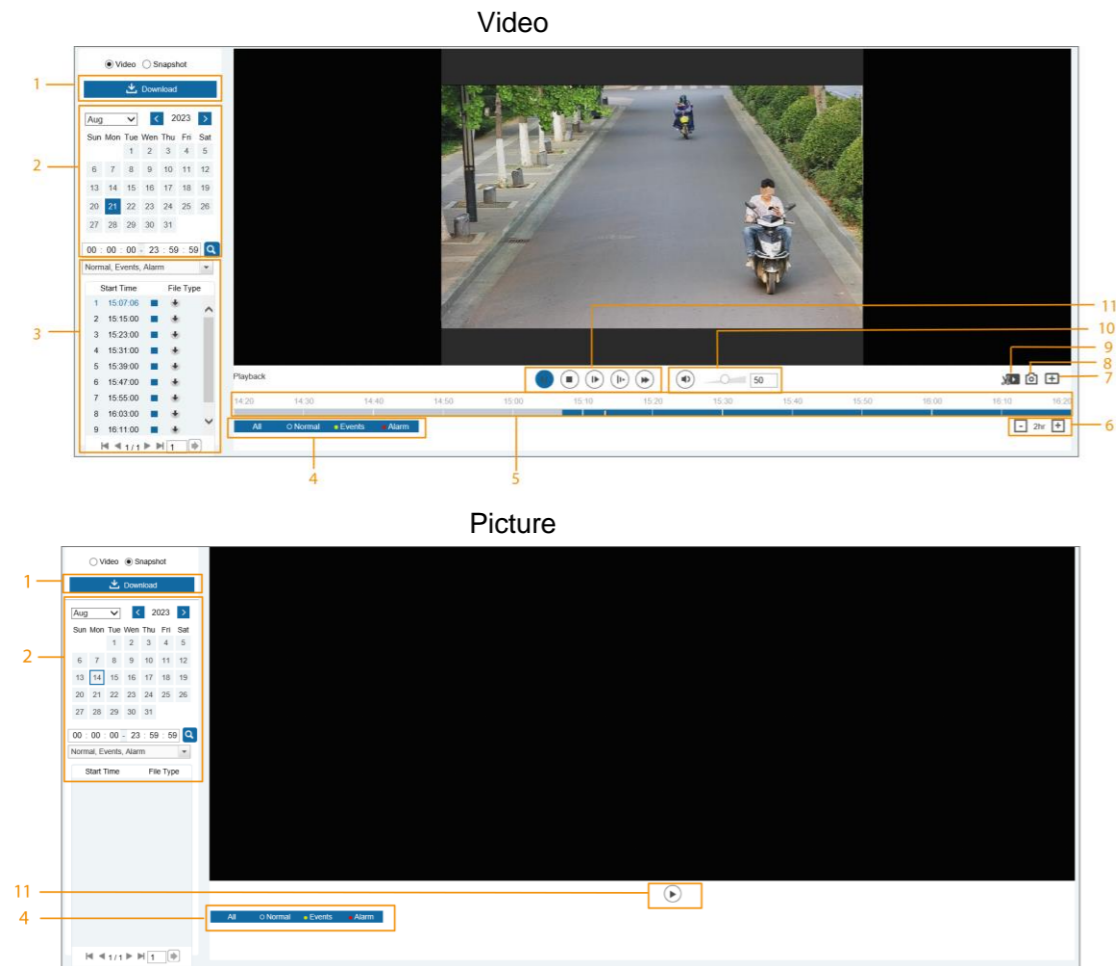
Video

Video Snapshot

1

Download

Aug 2023

| Sun | Mon | Tue | Wen | Thu | Fri | Sat |
|---|---|---|---|---|---|---|
| | | 1 | 2 | 3 | 4 | 5 |
| 6 | 7 | 8 | 9 | 10 | 11 | 12 |
| 13 | 14 | 15 | 16 | 17 | 18 | 19 |
| 20 | 21 | 22 | 23 | 24 | 25 | 26 |
| 27 | 28 | 29 | 30 | 31 | | |

2

00 : 00 : 00 - 23 : 59 : 59

Normal, Events, Alarm

3

| | Start Time | File Type |
|---|---|---|
| 1 | 15:07:06 | |
| 2 | 15:15:00 | |
| 3 | 15:23:00 | |
| 4 | 15:31:00 | |
| 5 | 15:39:00 | |
| 6 | 15:47:00 | |
| 7 | 15:55:00 | |
| 8 | 16:03:00 | |
| 9 | 16:11:00 | |

1 / 1 1

Playback

50

11
10
9
8
7

14:20 14:30 14:40 14:50 15:00 15:10 15:20 15:30 15:40 15:50 16:00 16:10 16:20

All Normal Events Alarm

2hr

6

4

5

Picture

Video Snapshot

1

Download

Aug 2023

| Sun | Mon | Tue | Wen | Thu | Fri | Sat |
|---|---|---|---|---|---|---|
| | | 1 | 2 | 3 | 4 | 5 |
| 6 | 7 | 8 | 9 | 10 | 11 | 12 |
| 13 | 14 | 15 | 16 | 17 | 18 | 19 |
| 20 | 21 | 22 | 23 | 24 | 25 | 26 |
| 27 | 28 | 29 | 30 | 31 | | |

2

00 : 00 : 00 - 23 : 59 : 59

Normal, Events, Alarm

Start Time File Type

11

4

All Normal Events Alarm

1 / 1 1